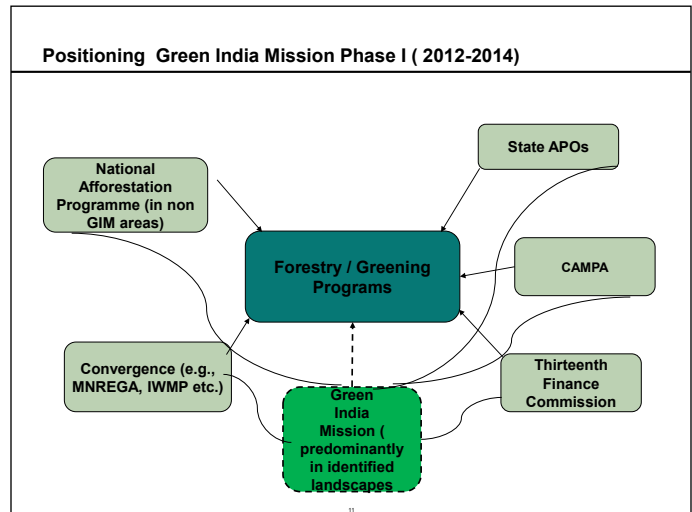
Positioning Green India Mission Phase I ( 2012-2014)

National Afforestation Programme (in non GIM areas)

State APOs

Forestry / Greening Programs

CAMPA

Convergence (e.g., MNREGA, IWMP etc.)

Thirteenth Finance Commission

Green India Mission ( predominantly in identified landscapes

11